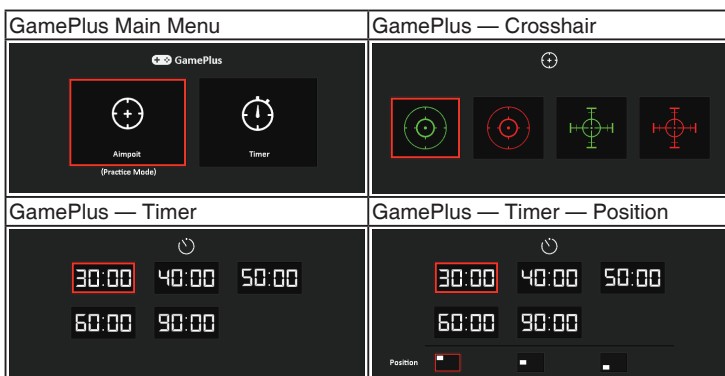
| GamePlus Main Menu | GamePlus — Crosshair |
|---|---|
| GamePlus<br>Aimpoit<br>(Practice Mode)<br>Timer | |
| **GamePlus — Timer** | **GamePlus — Timer — Position** |
| 30:00 40:00 50:00<br>60:00 90:00 | 30:00 40:00 50:00<br>60:00 90:00<br>Position |